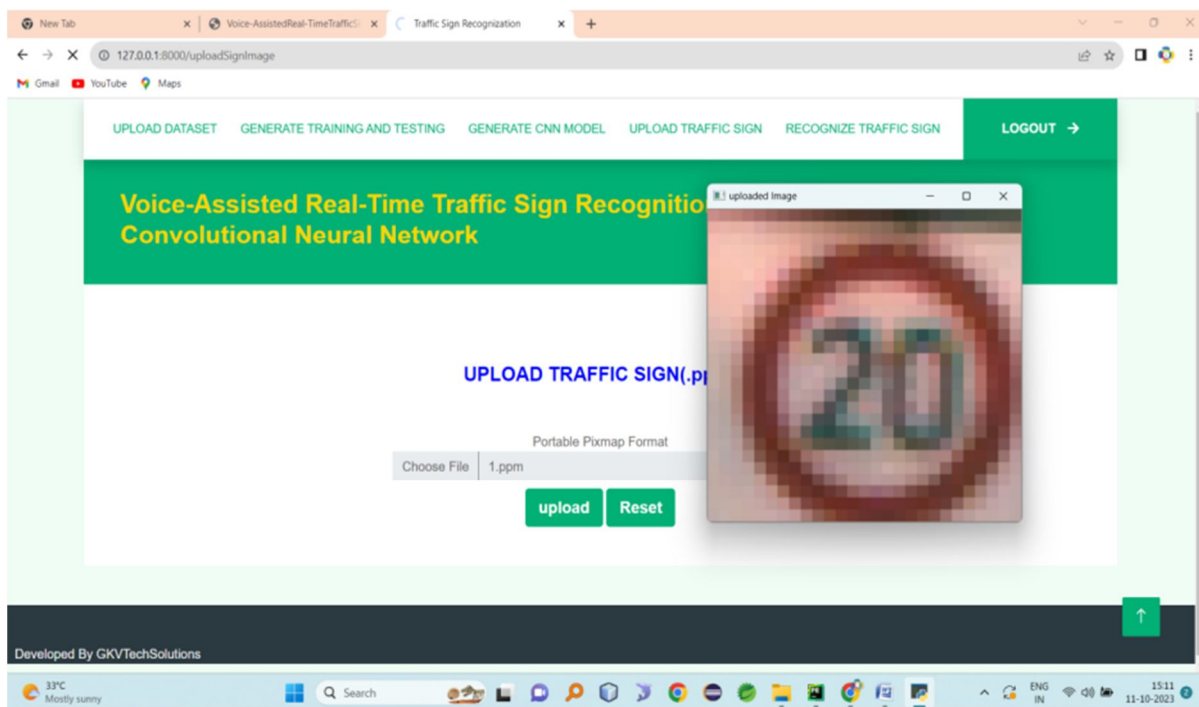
New Tab
Voice-AssistedReal-TimeTrafficSi
Traffic Sign Recognization
127.0.0.1:8000/uploadSignImage
Gmail YouTube Maps

UPLOAD DATASET GENERATE TRAINING AND TESTING GENERATE CNN MODEL UPLOAD TRAFFIC SIGN RECOGNIZE TRAFFIC SIGN LOGOUT →

Voice-Assisted Real-Time Traffic Sign Recognitio
Convolutional Neural Network

uploaded Image

20

UPLOAD TRAFFIC SIGN(.p

Portable Pixmap Format
Choose File 1.ppm
upload Reset

Developed By GKVTechSolutions

33°C
Mostly sunny
Search
ENG
IN
15:11
11-10-2023